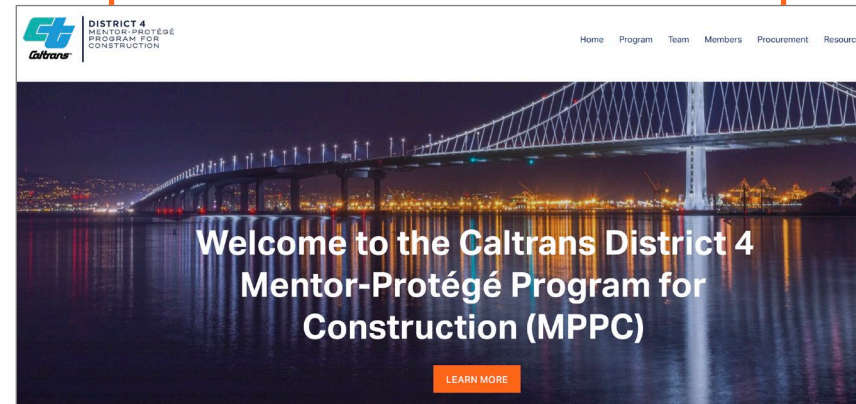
Caltrans

DISTRICT 4
MENTOR-PROTÉGÉ PROGRAM FOR CONSTRUCTION

Home Program Team Members Procurement Resourc

Welcome to the Caltrans District 4 Mentor-Protégé Program for Construction (MPPC)

LEARN MORE